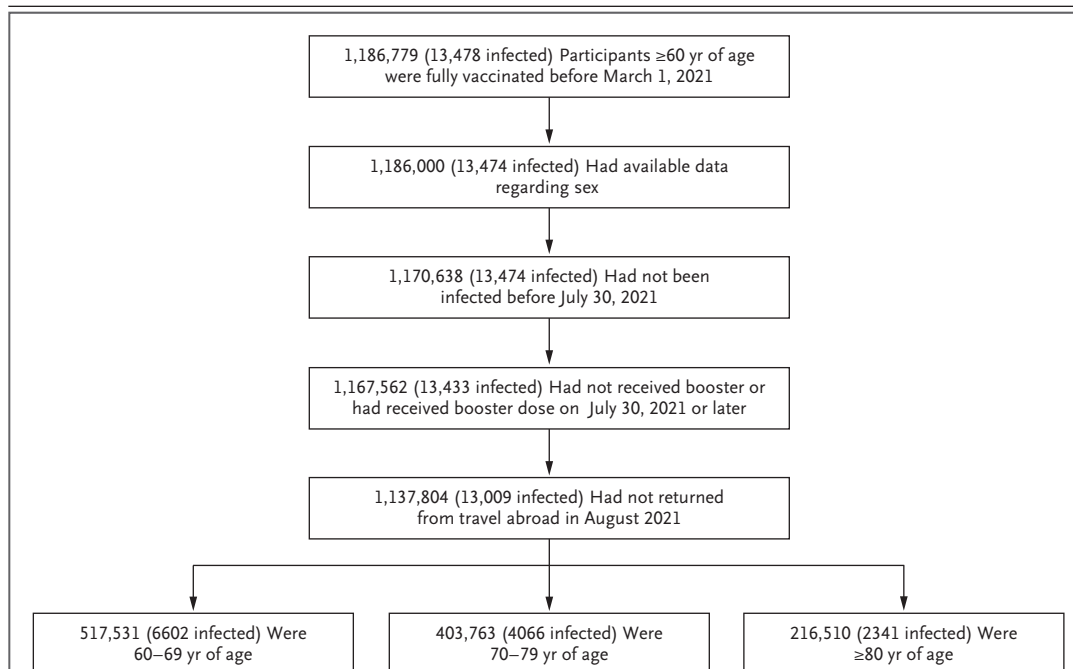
1,186,779 (13,478 infected) Participants ≥60 yr of age were fully vaccinated before March 1, 2021

1,186,000 (13,474 infected) Had available data regarding sex

1,170,638 (13,474 infected) Had not been infected before July 30, 2021

1,167,562 (13,433 infected) Had not received booster or had received booster dose on July 30, 2021 or later

1,137,804 (13,009 infected) Had not returned from travel abroad in August 2021

517,531 (6602 infected) Were 60–69 yr of age

403,763 (4066 infected) Were 70–79 yr of age

216,510 (2341 infected) Were ≥80 yr of age